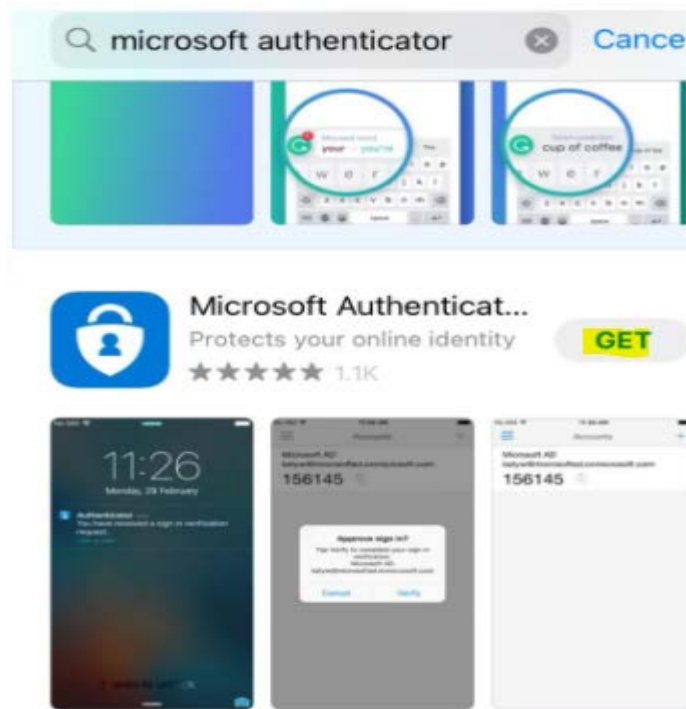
microsoft authenticator

Cance

your

cup of coffee

w e r

Microsoft Authenticat...

Protects your online identity

GET

1.1K

11:26

Monday, 29 February

Authenticator

You have received a sign in verification request.

Accounts

Microsoft AD

156145

Approve sign in?

Microsoft AD

Cancel

Verify

Accounts

Microsoft AD

156145